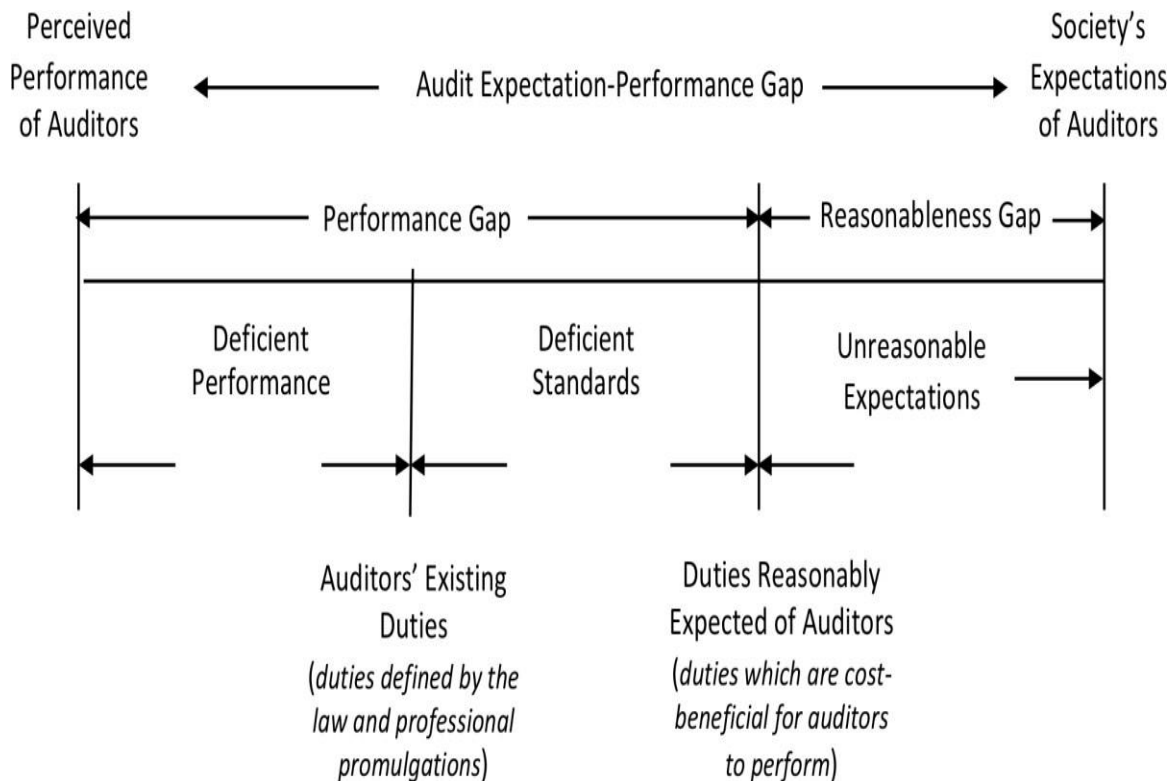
Perceived Performance of Auditors

Audit Expectation-Performance Gap

Society's Expectations of Auditors

Performance Gap

Reasonableness Gap

Deficient Performance

Deficient Standards

Unreasonable Expectations

Auditors' Existing Duties (duties defined by the law and professional promulgations)

Duties Reasonably Expected of Auditors (duties which are cost-beneficial for auditors to perform)